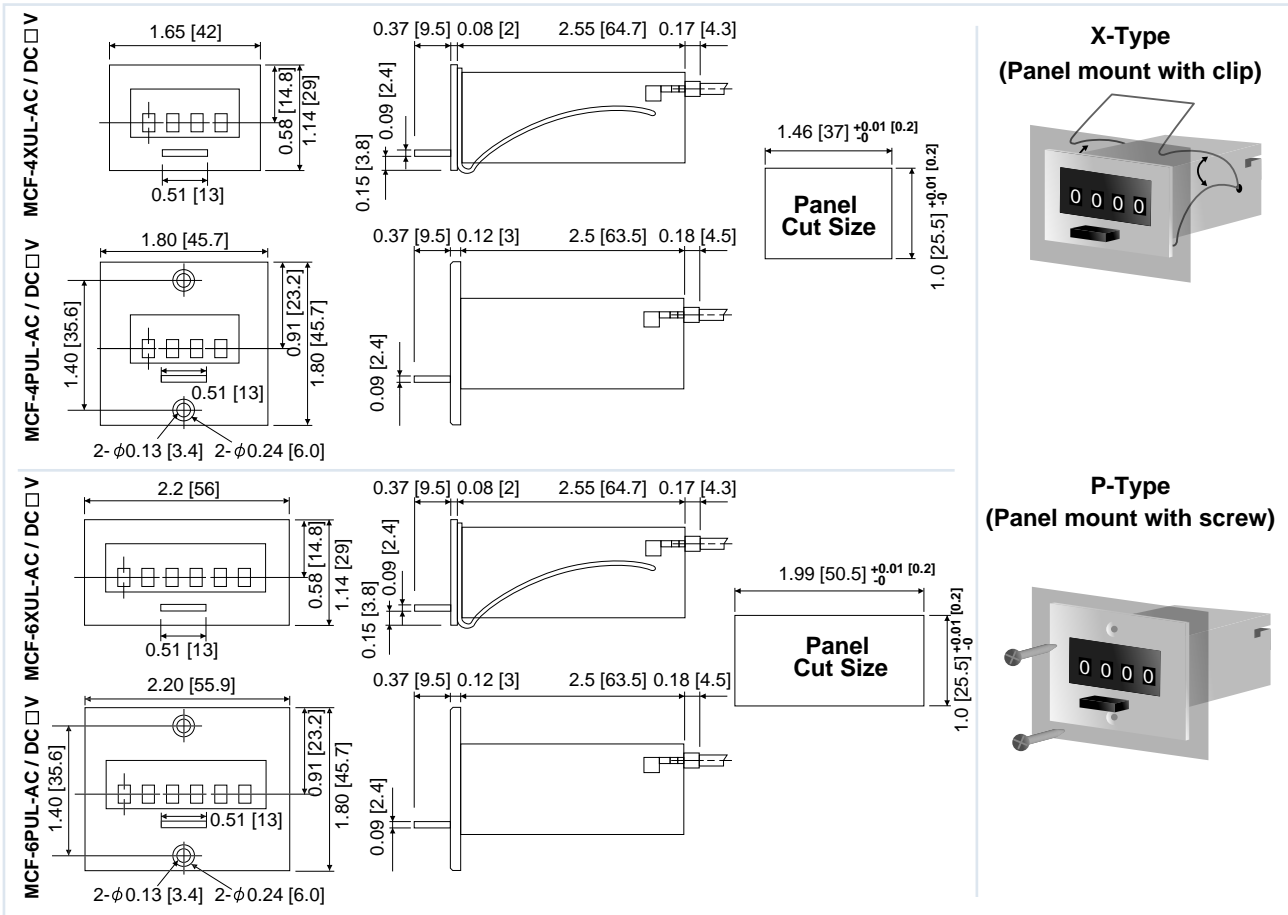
MCF-4XUL-AC / DC□V

1.65 [42]

0.58 [14.8]

1.14 [29]

0.51 [13]

0.37 [9.5] 0.08 [2] 2.55 [64.7] 0.17 [4.3]

0.09 [2.4]

0.15 [3.8]

1.46 [37] $^{+0.01}_{-0}$ [0.2]

Panel Cut Size

1.0 [25.5] $^{+0.01}_{-0}$ [0.2]

X-Type (Panel mount with clip)

0 0 0 0

MCF-4PUL-AC / DC□V

1.80 [45.7]

1.40 [35.6]

0.91 [23.2]

1.80 [45.7]

0.51 [13]

2- $\phi$0.13 [3.4] 2- $\phi$0.24 [6.0]

0.37 [9.5] 0.12 [3] 2.5 [63.5] 0.18 [4.5]

0.09 [2.4]

MCF-6XUL-AC / DC□V

2.2 [56]

0.58 [14.8]

1.14 [29]

0.51 [13]

0.37 [9.5] 0.08 [2] 2.55 [64.7] 0.17 [4.3]

0.09 [2.4]

0.15 [3.8]

1.99 [50.5] $^{+0.01}_{-0}$ [0.2]

Panel Cut Size

1.0 [25.5] $^{+0.01}_{-0}$ [0.2]

P-Type (Panel mount with screw)

0 0 0 0

MCF-6PUL-AC / DC□V

2.20 [55.9]

1.40 [35.6]

0.91 [23.2]

1.80 [45.7]

0.51 [13]

2- $\phi$0.13 [3.4] 2- $\phi$0.24 [6.0]

0.37 [9.5] 0.12 [3] 2.5 [63.5] 0.18 [4.5]

0.09 [2.4]